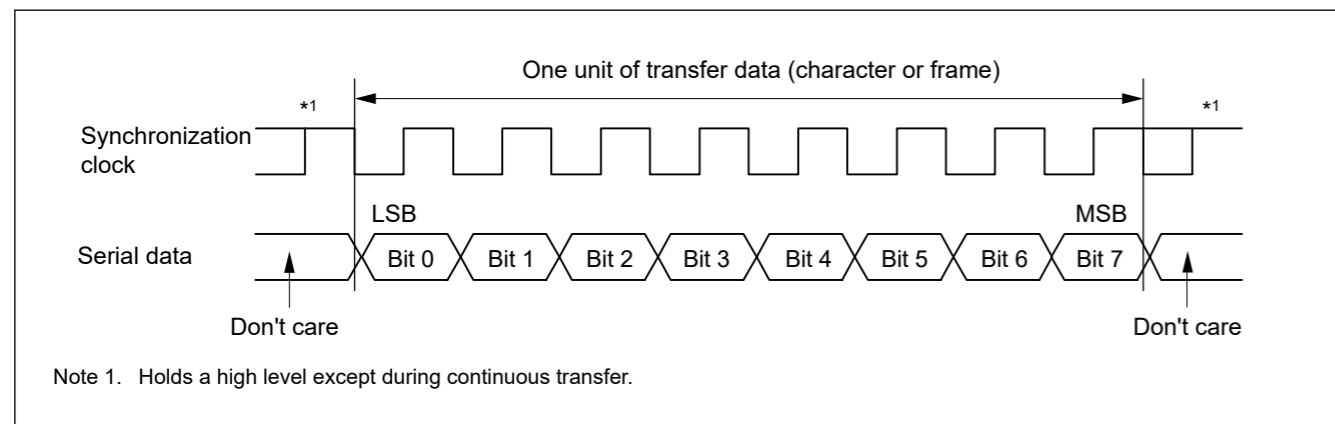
One unit of transfer data (character or frame)

*1

*1

Synchronization clock

LSB

MSB

Serial data

Bit 0

Bit 1

Bit 2

Bit 3

Bit 4

Bit 5

Bit 6

Bit 7

Don't care

Don't care

Note 1. Holds a high level except during continuous transfer.